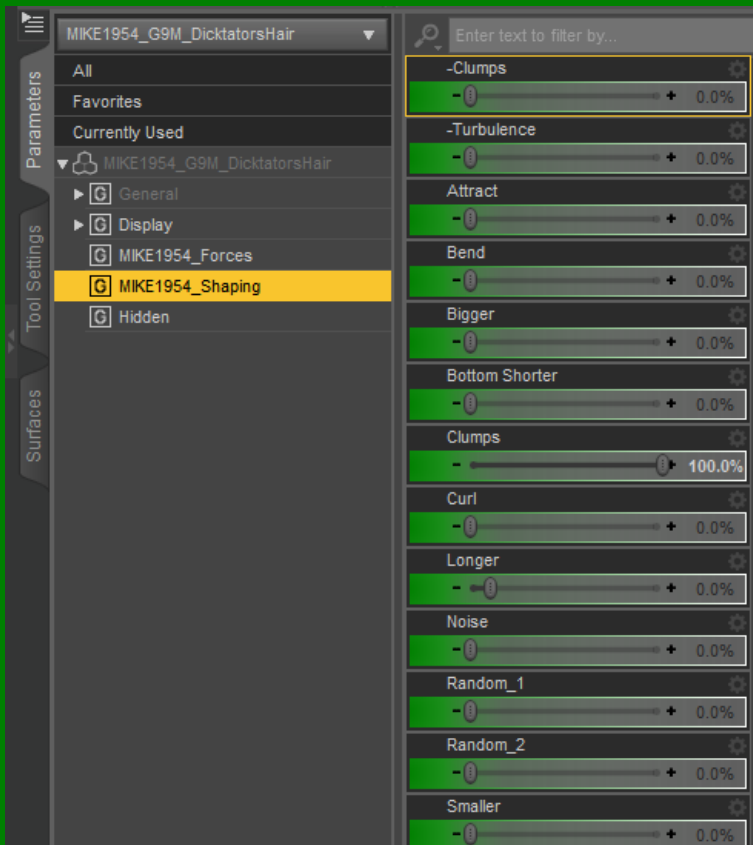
Parameters
Tool Settings
Surfaces

MIKE1954_G9M_DicktatorsHair

All
Favorites
Currently Used
MIKE1954_G9M_DicktatorsHair
G General
G Display
G MIKE1954_Forces
G MIKE1954_Shaping
G Hidden

Enter text to filter by...

-Clumps
- + 0.0%
-Turbulence
- + 0.0%
Attract
- + 0.0%
Bend
- + 0.0%
Bigger
- + 0.0%
Bottom Shorter
- + 0.0%
Clumps
- + 100.0%
Curl
- + 0.0%
Longer
- + 0.0%
Noise
- + 0.0%
Random_1
- + 0.0%
Random_2
- + 0.0%
Smaller
- + 0.0%